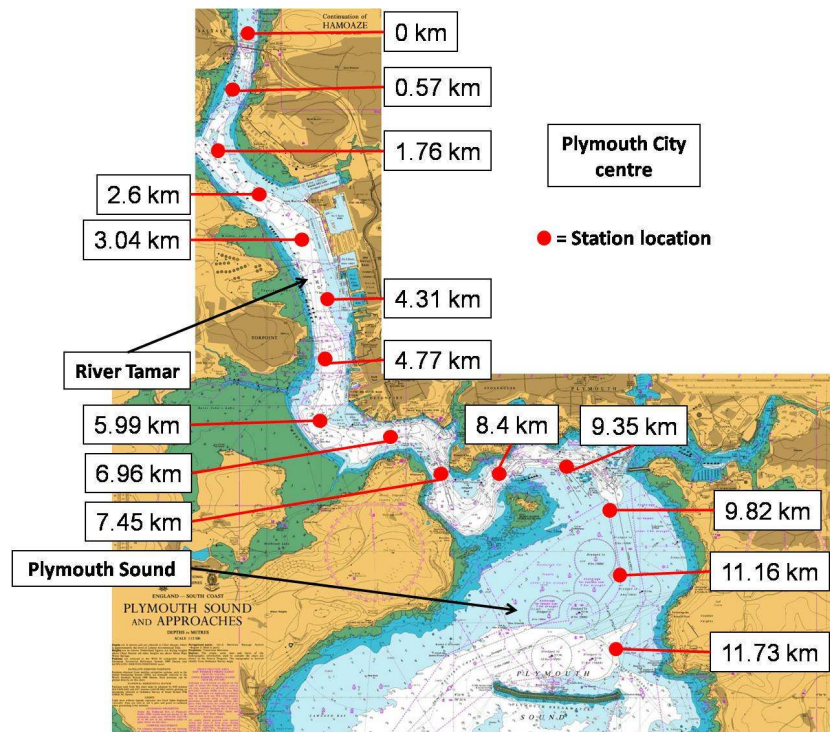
Continuation of HAMOAZE

0 km

0.57 km

1.76 km

Plymouth City centre

2.6 km

3.04 km

= Station location

4.31 km

River Tamar

4.77 km

TORPOINT

5.99 km

8.4 km

9.35 km

6.96 km

7.45 km

9.82 km

Plymouth Sound

11.16 km

ENGLAND — SOUTH COAST
PLYMOUTH SOUND AND APPROACHES
DEPTHS in METRES

11.73 km

PLYMOUTH

SOUND